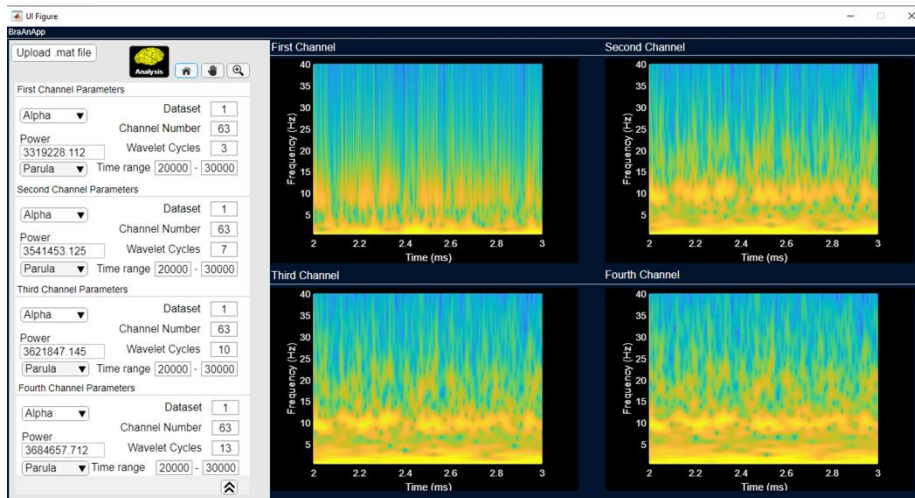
UI Figure

BraAnApp

Upload .mat file

Analysis

First Channel Parameters

Alpha

Dataset 1

Channel Number 63

Power

3319228.112

Wavelet Cycles 3

Parula

Time range 20000 - 30000

Second Channel Parameters

Alpha

Dataset 1

Channel Number 63

Power

3541453.125

Wavelet Cycles 7

Parula

Time range 20000 - 30000

Third Channel Parameters

Alpha

Dataset 1

Channel Number 63

Power

3621847.145

Wavelet Cycles 10

Parula

Time range 20000 - 30000

Fourth Channel Parameters

Alpha

Dataset 1

Channel Number 63

Power

3684657.712

Wavelet Cycles 13

Parula

Time range 20000 - 30000

First Channel

Frequency (Hz)

40 35 30 25 20 15 10 5

2 2.2 2.4 2.6 2.8 3

Time (ms)

Second Channel

Frequency (Hz)

40 35 30 25 20 15 10 5

2 2.2 2.4 2.6 2.8 3

Time (ms)

Third Channel

Frequency (Hz)

40 35 30 25 20 15 10 5

2 2.2 2.4 2.6 2.8 3

Time (ms)

Fourth Channel

Frequency (Hz)

40 35 30 25 20 15 10 5

2 2.2 2.4 2.6 2.8 3

Time (ms)